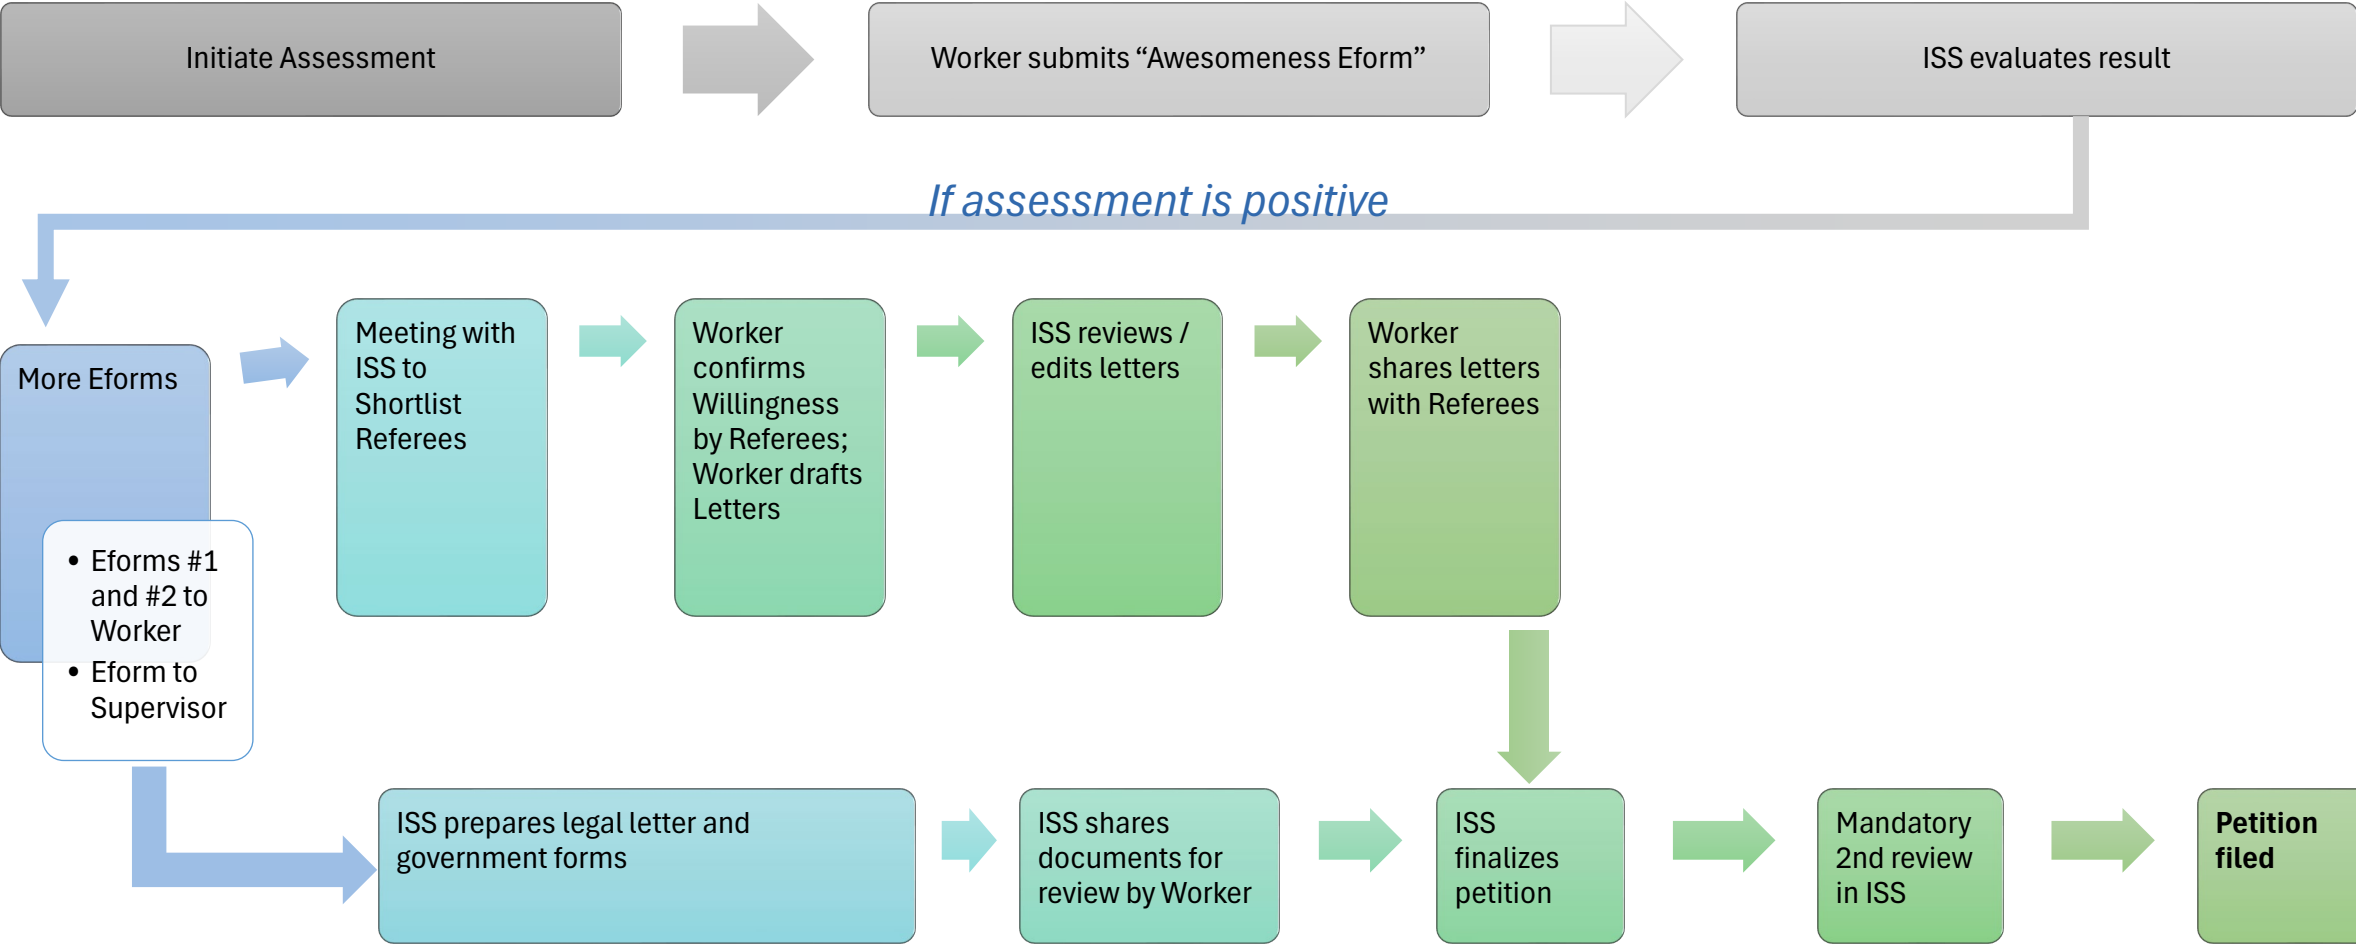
Initiate Assessment

Worker submits “Awesomeness Eform”

ISS evaluates result

If assessment is positive

More Eforms

- Eforms #1 and #2 to Worker
- Eform to Supervisor

Meeting with ISS to Shortlist Referees

Worker confirms Willingness by Referees; Worker drafts Letters

ISS reviews / edits letters

Worker shares letters with Referees

ISS prepares legal letter and government forms

ISS shares documents for review by Worker

ISS finalizes petition

Mandatory 2nd review in ISS

**Petition filed**